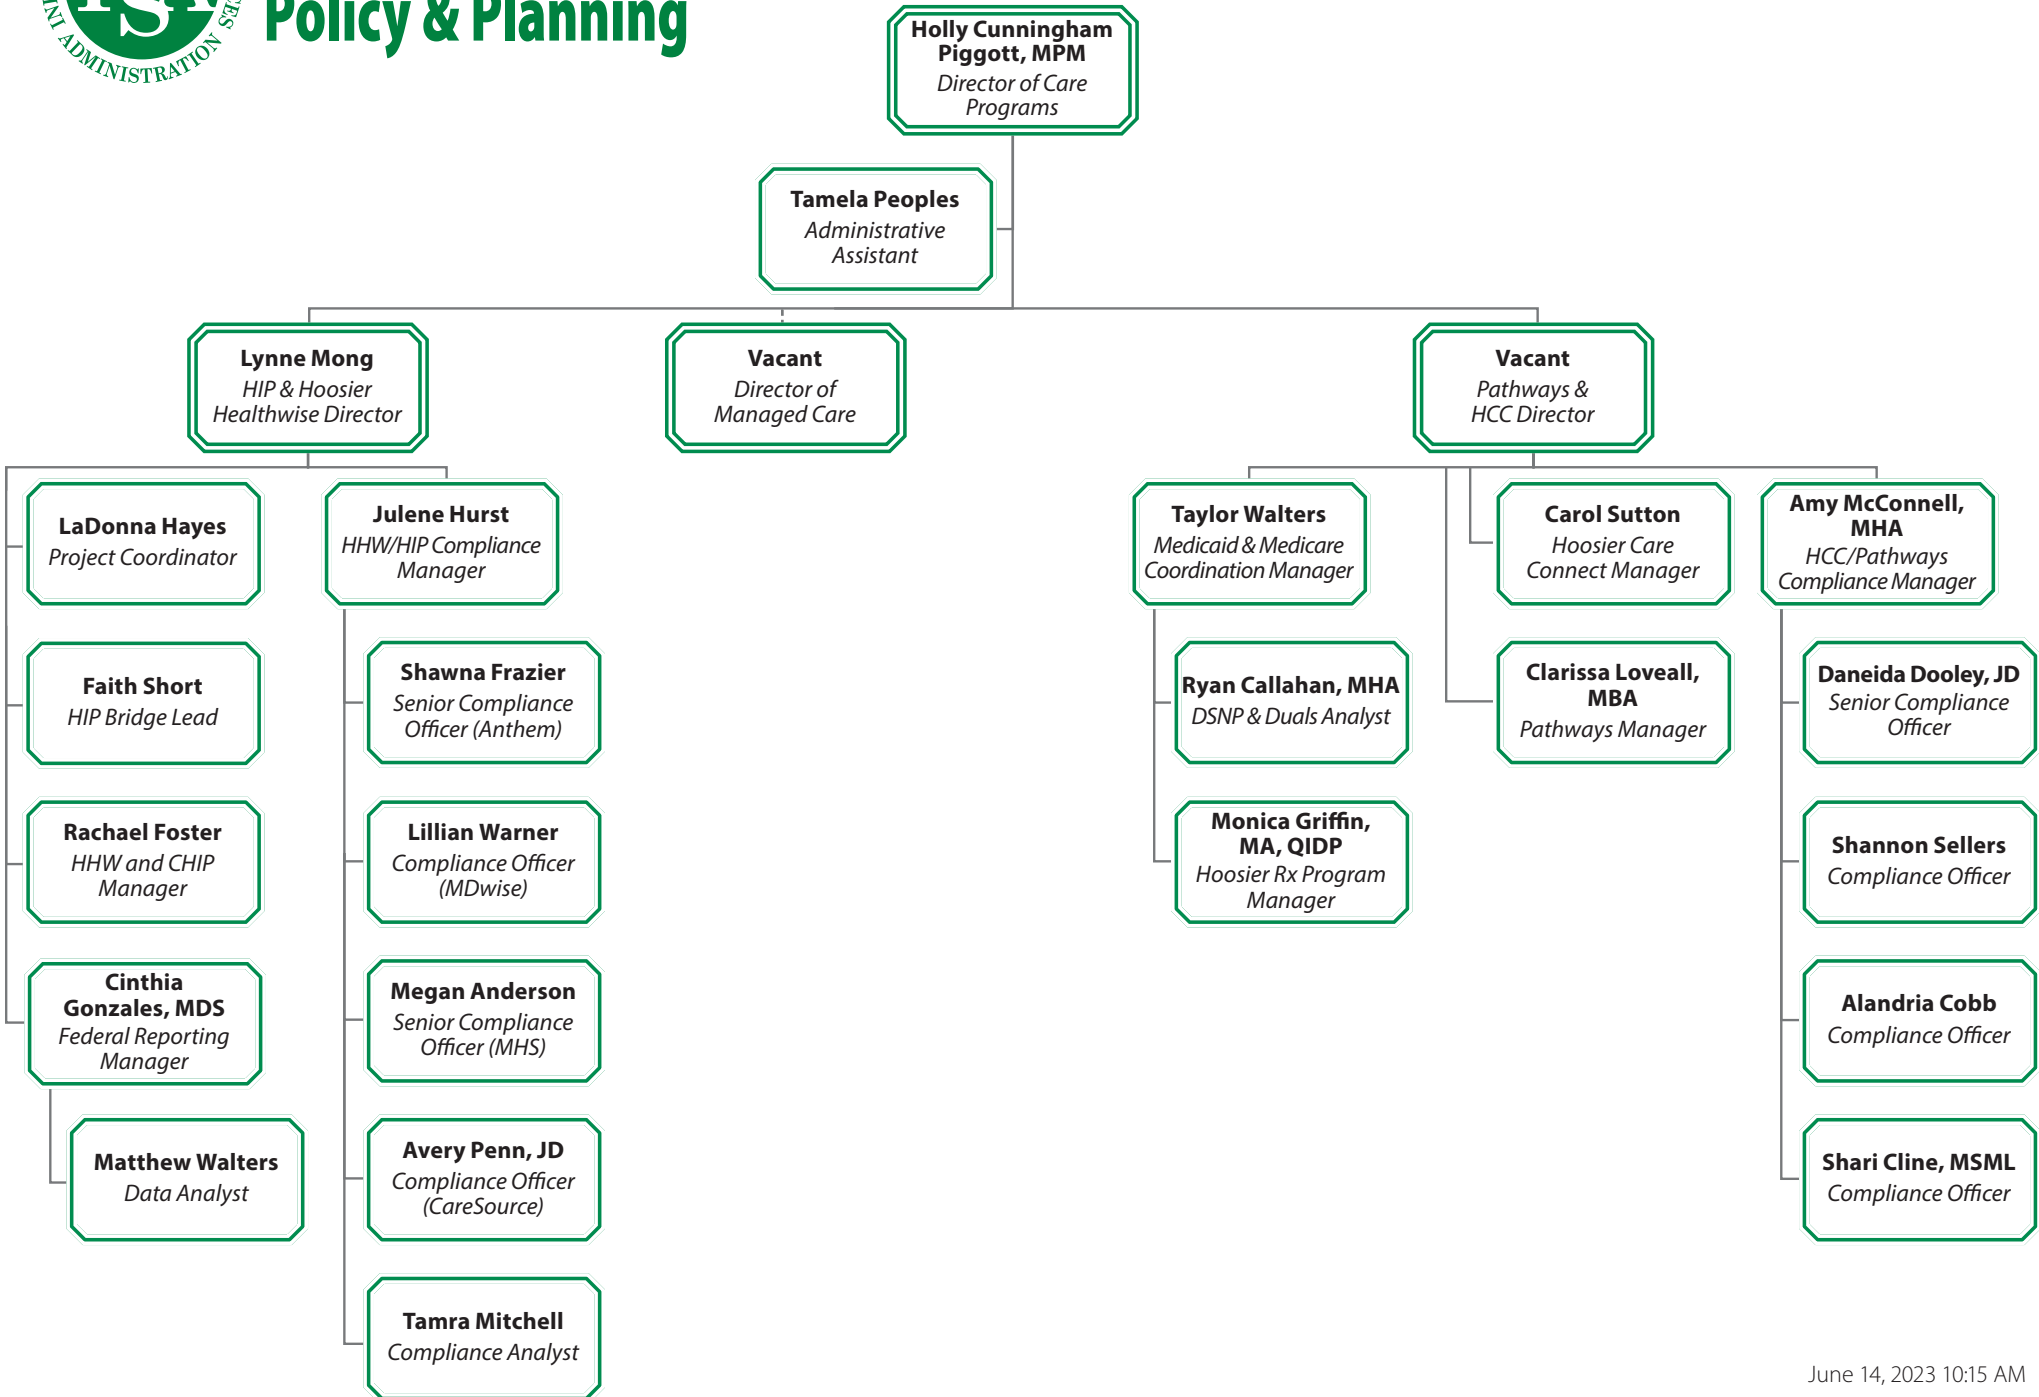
ADMINISTRATION

Policy & Planning

**Holly Cunningham Piggott, MPM**
Director of Care Programs

**Tamela Peoples**
Administrative Assistant

**Lynne Mong**
HIP & Hoosier Healthwise Director

**Vacant**
Director of Managed Care

**Vacant**
Pathways & HCC Director

**LaDonna Hayes**
Project Coordinator

**Faith Short**
HIP Bridge Lead

**Rachael Foster**
HHW and CHIP Manager

**Cinthia Gonzales, MDS**
Federal Reporting Manager

**Matthew Walters**
Data Analyst

**Julene Hurst**
HHW/HIP Compliance Manager

**Shawna Frazier**
Senior Compliance Officer (Anthem)

**Lillian Warner**
Compliance Officer (MDwise)

**Megan Anderson**
Senior Compliance Officer (MHS)

**Avery Penn, JD**
Compliance Officer (CareSource)

**Tamra Mitchell**
Compliance Analyst

**Taylor Walters**
Medicaid & Medicare Coordination Manager

**Ryan Callahan, MHA**
DSNP & Duals Analyst

**Monica Griffin, MA, QIDP**
Hoosier Rx Program Manager

**Carol Sutton**
Hoosier Care Connect Manager

**Clarissa Loveall, MBA**
Pathways Manager

**Amy McConnell, MHA**
HCC/Pathways Compliance Manager

**Daneida Dooley, JD**
Senior Compliance Officer

**Shannon Sellers**
Compliance Officer

**Alandria Cobb**
Compliance Officer

**Shari Cline, MSML**
Compliance Officer

June 14, 2023 10:15 AM